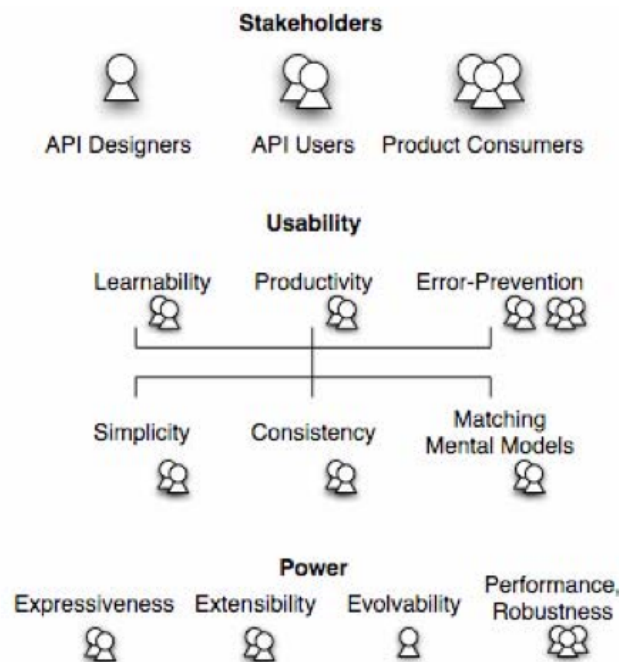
Stakeholders

API Designers API Users Product Consumers

Usability

Learnability Productivity Error-Prevention

Simplicity Consistency Matching Mental Models

Power

Expressiveness Extensibility Evolvability Performance, Robustness